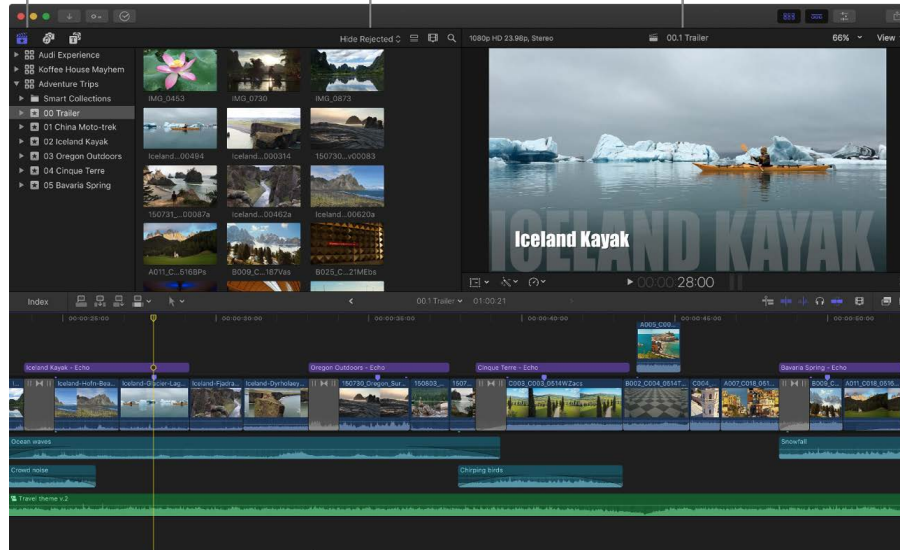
Hide Rejected

1080p HD 23.98p, Stereo

00.1 Trailer

66%

View

Audi Experience

Koffee House Mayhem

Adventure Trips

Smart Collections

00 Trailer

01 China Moto-trek

02 Iceland Kayak

03 Oregon Outdoors

04 Cinque Terre

05 Bavaria Spring

IMG_0453

IMG_0730

IMG_0873

Iceland...00494

Iceland...000314

150730...v00083

150731_...00087a

Iceland...00462a

Iceland...00620a

A011_C...516BPs

B009_C...187Vas

B025_C...21MEbs

Iceland Kayak

00:00:28:00

Index

00.1 Trailer

01:00:21

00:00:25:00

00:00:30:00

00:00:35:00

00:00:40:00

00:00:45:00

00:00:50:00

A005_C00...

Iceland Kayak - Echo

Oregon Outdoors - Echo

Cinque Terre - Echo

Bavaria Spring - Echo

Iceland-Hofn-Bea...

Iceland-Glacier-Lag...

Iceland-Fjadra...

Iceland-Dyrholaey...

150730_Oregon_Sur...

150803_...

1507...

C003_C003_0514WZacs

B002_C004_05147...

C004_...

A007_C018_051...

B009_C...

A011_C018_0516...

Ocean waves

Snowfall

Crowd noise

Chirping birds

Travel theme v.2